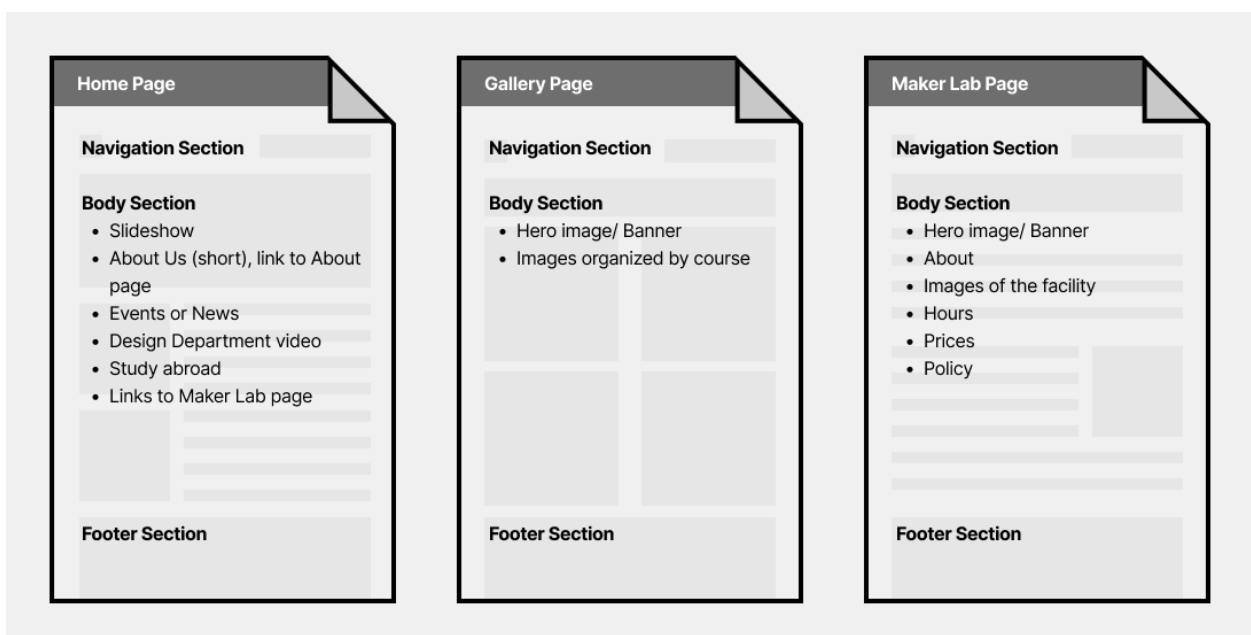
Home Page

Navigation Section

Body Section
- Slideshow
- About Us (short), link to About page
- Events or News
- Design Department video
- Study abroad
- Links to Maker Lab page

Footer Section

Gallery Page

Navigation Section

Body Section
- Hero image/ Banner
- Images organized by course

Footer Section

Maker Lab Page

Navigation Section

Body Section
- Hero image/ Banner
- About
- Images of the facility
- Hours
- Prices
- Policy

Footer Section